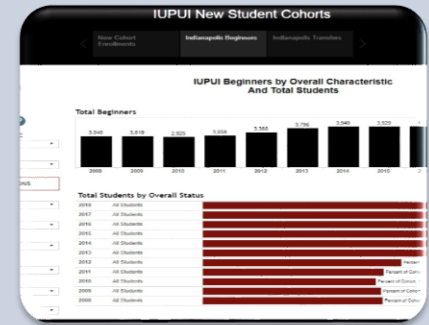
IUPUI New Student Cohorts

New Cohort Enrollments | Indianapolis Beginners | Indianapolis Transfers

IUPUI Beginners by Overall Characteristic And Total Students

Total Beginners

3,546 | 3,619 | 2,925 | 3,008 | 3,360 | 3,796 | 3,946 | 3,929 | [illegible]

2008 | 2009 | 2010 | 2011 | 2012 | 2013 | 2014 | 2015 | 2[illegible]

Total Students by Overall Status

2018 All Students
2017 All Students
2016 All Students
2015 All Students
2014 All Students
2013 All Students
2012 All Students Percen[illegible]
2011 All Students Percent of Coho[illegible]
2010 All Students Percent of Cohor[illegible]
2009 All Students Percent of Cohor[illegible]
2008 All Students Percent of Coho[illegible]

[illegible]NS